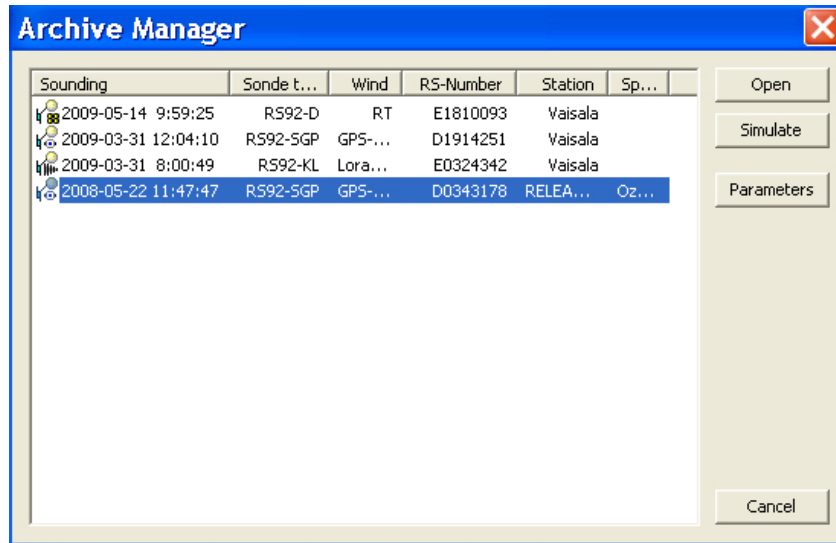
Archive Manager

| Sounding | Sonde t... | Wind | RS-Number | Station | Sp... |
|---|---|---|---|---|---|
| 2009-05-14 9:59:25 | RS92-D | RT | E1810093 | Vaisala | |
| 2009-03-31 12:04:10 | RS92-SGP | GPS-... | D1914251 | Vaisala | |
| 2009-03-31 8:00:49 | RS92-KL | Lora... | E0324342 | Vaisala | |
| 2008-05-22 11:47:47 | RS92-SGP | GPS-... | D0343178 | RELEA... | Oz... |

Open

Simulate

Parameters

Cancel